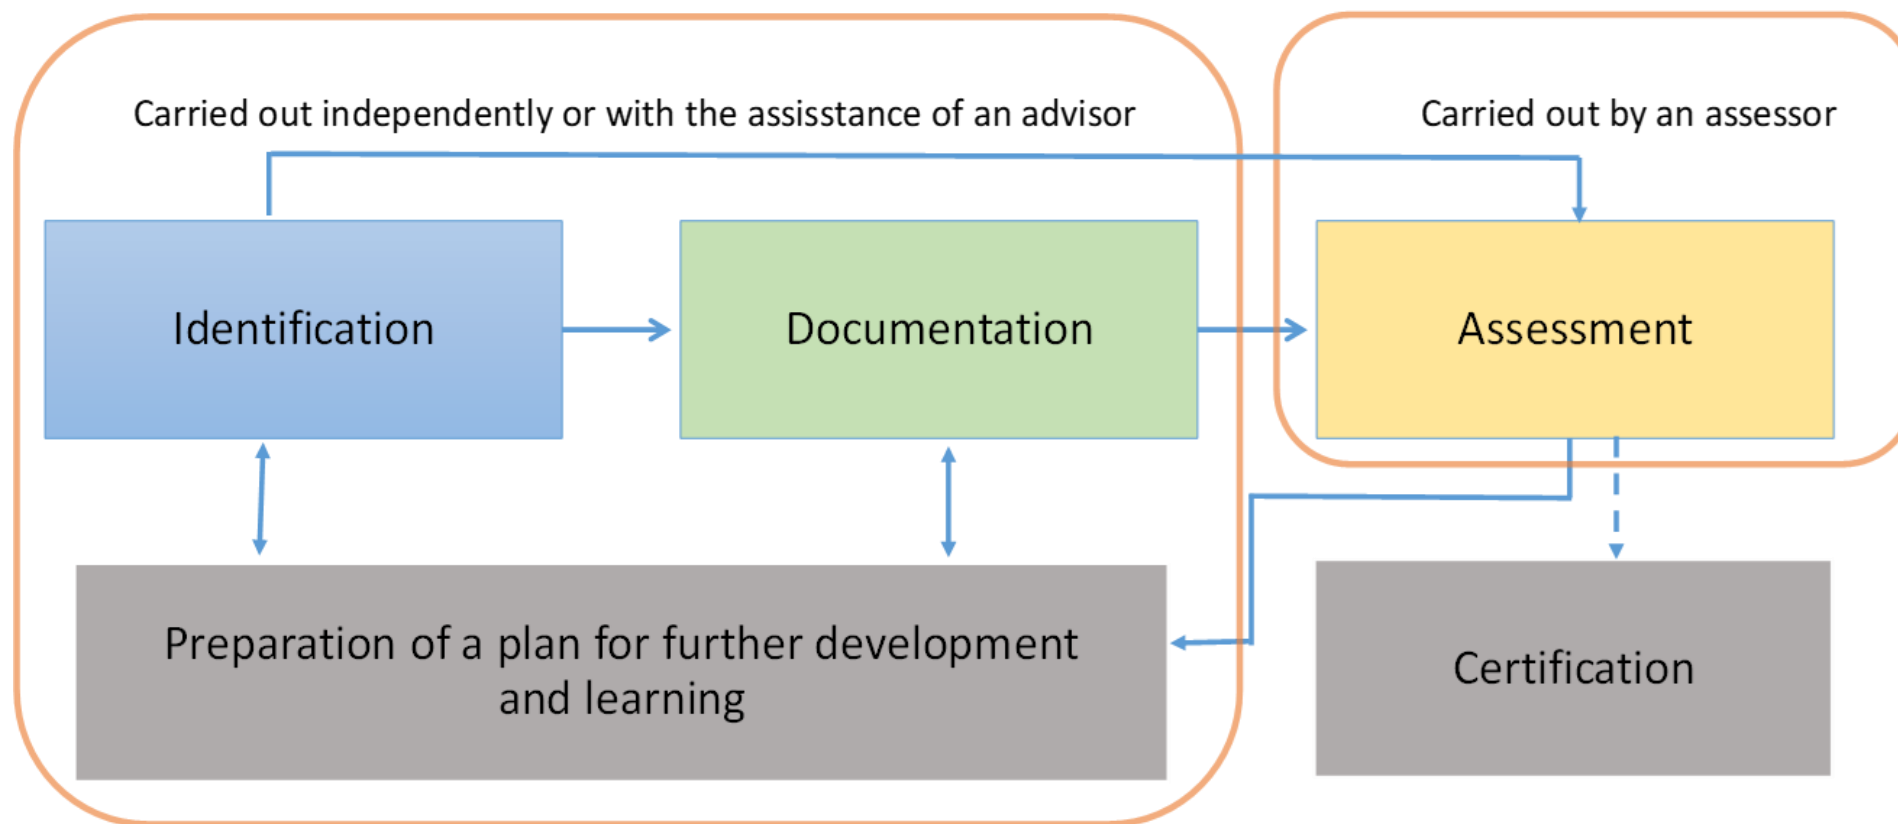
Carried out independently or with the assisstance of an advisor

Carried out by an assessor

Identification

Documentation

Assessment

Preparation of a plan for further development and learning

Certification